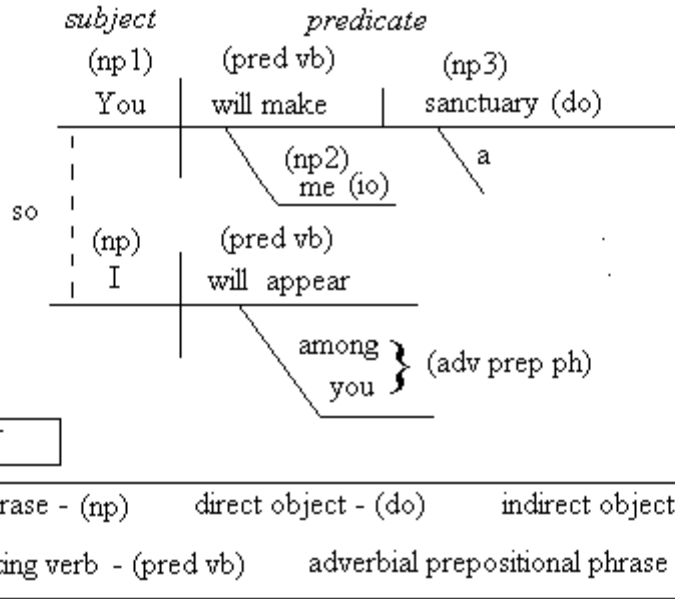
subject predicate

(np1) (pred vb) (np3)

You will make sanctuary (do)

(np2) me (io)

a

so

(np) (pred vb)

I will appear

among you } (adv prep ph)

rase - (np) direct object - (do) indirect object

ing verb - (pred vb) adverbial prepositional phrase